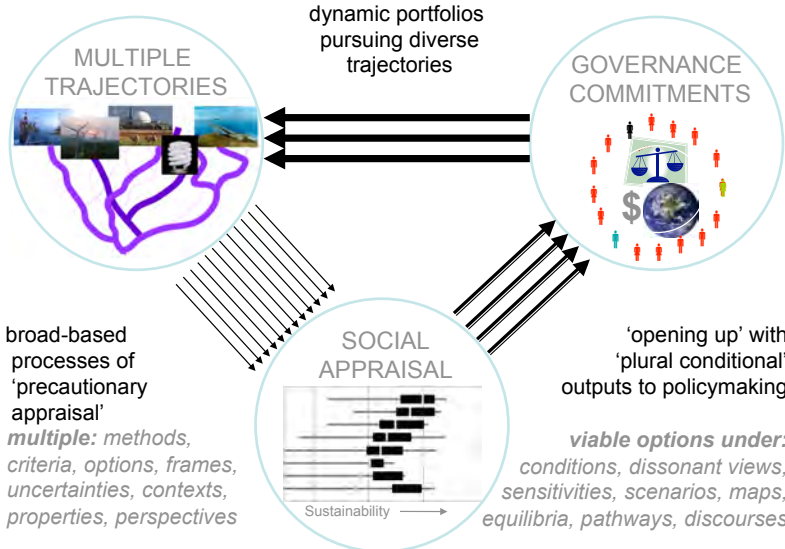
dynamic portfolios pursuing diverse trajectories

MULTIPLE TRAJECTORIES

GOVERNANCE COMMITMENTS

$

broad-based processes of 'precautionary appraisal'

*multiple:* methods, criteria, options, frames, uncertainties, contexts, properties, perspectives

SOCIAL APPRAISAL

Sustainability

'opening up' with 'plural conditional' outputs to policymaking

*viable options under:* conditions, dissonant views, sensitivities, scenarios, maps, equilibria, pathways, discourses